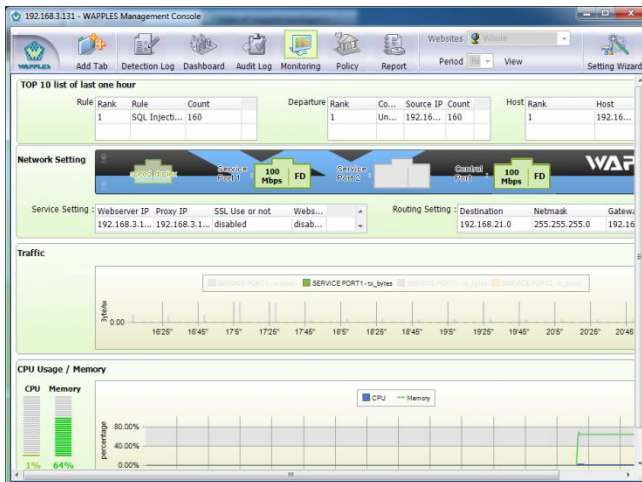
192.168.3.131 - WAPPLES Management Console

WAPPLES Add Tab Detection Log Dashboard Audit Log Monitoring Policy Report

Websites Whole

Period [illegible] View

Setting Wizard

TOP 10 list of last one hour

Rule

| Rank | Rule | Count |
|---|---|---|
| 1 | SQL Injecti... | 160 |

Departure

| Rank | Co... | Source IP | Count |
|---|---|---|---|
| 1 | Un... | 192.16... | 160 |

Host

| Rank | Host |
|---|---|
| 1 | 192.16... |

Network Setting

Service Port 1 100 Mbps FD Service Port 2 Control Port 100 Mbps FD

WAP

Service Setting :

| Webserver IP | Proxy IP | SSL Use or not | Webs... |
|---|---|---|---|
| 192.168.3.1... | 192.168.3.1... | disabled | disab... |

Routing Setting :

| Destination | Netmask | Gatew |
|---|---|---|
| 192.168.21.0 | 255.255.255.0 | 192.16 |

Traffic

SERVICE PORT1 - rx_bytes SERVICE PORT1 - tx_bytes SERVICE PORT2 - rx_bytes SERVICE PORT2 - tx_bytes

Byte/s

0.00

16'25" 16'45" 17'5" 17'25" 17'45" 18'5" 18'25" 18'45" 19'5" 19'25" 19'45" 20'5" 20'25" 20'45

CPU Usage / Memory

CPU Memory

1% 64%

CPU Memory

percentage

80.00%

40.00%

0.00%